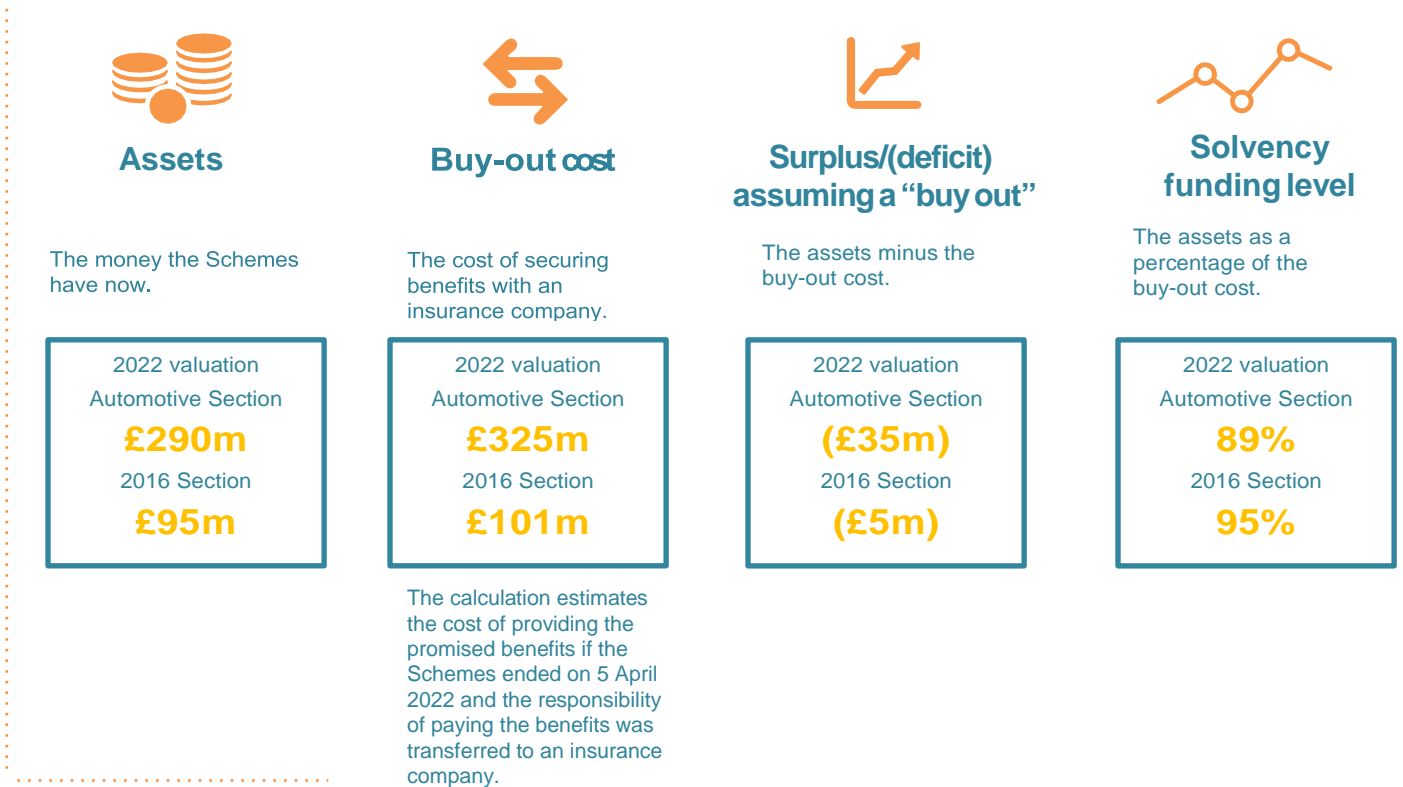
Assets

The money the Schemes have now.

2022 valuation
Automotive Section
£290m
2016 Section
£95m

Buy-out cost

The cost of securing benefits with an insurance company.

2022 valuation
Automotive Section
£325m
2016 Section
£101m

The calculation estimates the cost of providing the promised benefits if the Schemes ended on 5 April 2022 and the responsibility of paying the benefits was transferred to an insurance company.

Surplus/(deficit) assuming a "buy out"

The assets minus the buy-out cost.

2022 valuation
Automotive Section
(£35m)
2016 Section
(£5m)

Solvency funding level

The assets as a percentage of the buy-out cost.

2022 valuation
Automotive Section
89%
2016 Section
95%